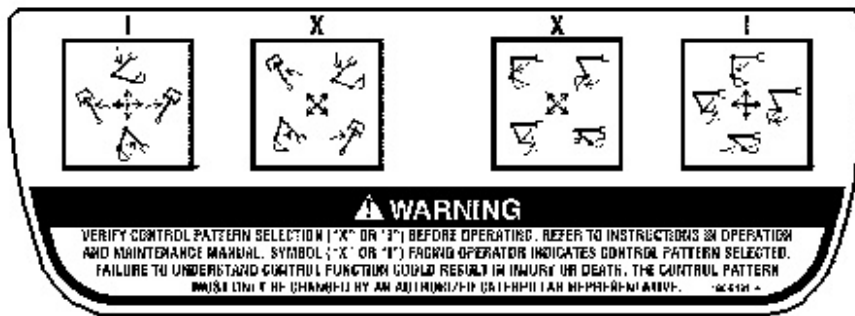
I

X

X

I

⚠ WARNING

VERIFY CONTROL PATTERN SELECTION ("X" OR "I") BEFORE OPERATING. REFER TO INSTRUCTIONS IN OPERATION AND MAINTENANCE MANUAL. SYMBOL ("X" OR "I") FACING OPERATOR INDICATES CONTROL PATTERN SELECTED. FAILURE TO UNDERSTAND CONTROL FUNCTION COULD RESULT IN INJURY OR DEATH. THE CONTROL PATTERN MUST ONLY BE CHANGED BY AN AUTHORIZED CATERPILLAR REPRESENTATIVE. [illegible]